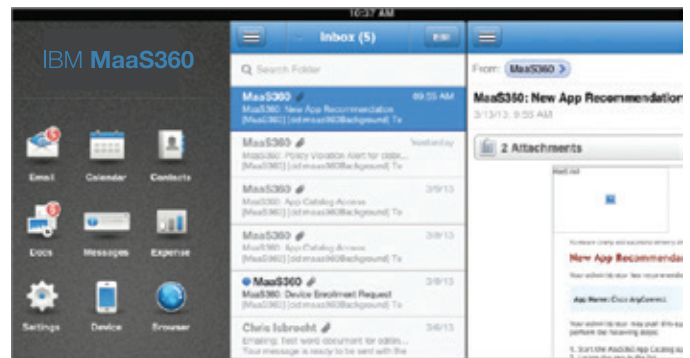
10:37 AM

IBM MaaS360

Email
Calendar
Contacts
Docs
Messages
Expense
Settings
Device
Browser

Inbox (5)
Search Folder

MaaS360
09:55 AM
MaaS360: New App Recommendation
[MaaS360] [id:maas360Background] To

MaaS360
Yesterday
MaaS360: Policy Violation Alert for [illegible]
[MaaS360] [id:maas360Background] To

MaaS360
3/9/13
MaaS360: App Catalog Access
[MaaS360] [id:maas360Background] To

MaaS360
3/8/13
MaaS360: App Catalog Access
[MaaS360] [id:maas360Background] To

MaaS360
3/8/13
MaaS360: Device Enrollment Request
[MaaS360] [id:maas360Background] To

Chris Isbrecht
3/4/13
Emailing: Test word document for editin...
Your message is ready to be sent with the

From: MaaS360

MaaS360: New App Recommendatio
3/13/13, 9:55 AM

2 Attachments

New App Recommenda